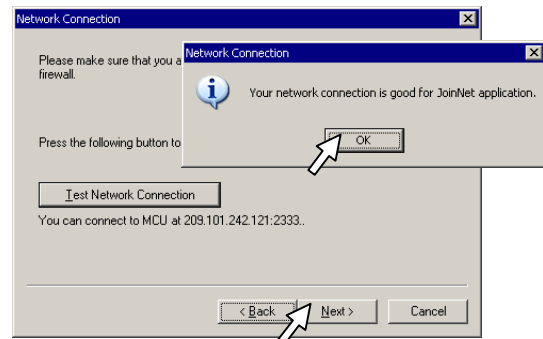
Network Connection

Please make sure that you a firewall.

Press the following button to

Test Network Connection

You can connect to MCU at 209.101.242.121:2333..

< Back

Next >

Cancel

Network Connection

Your network connection is good for JoinNet application.

OK